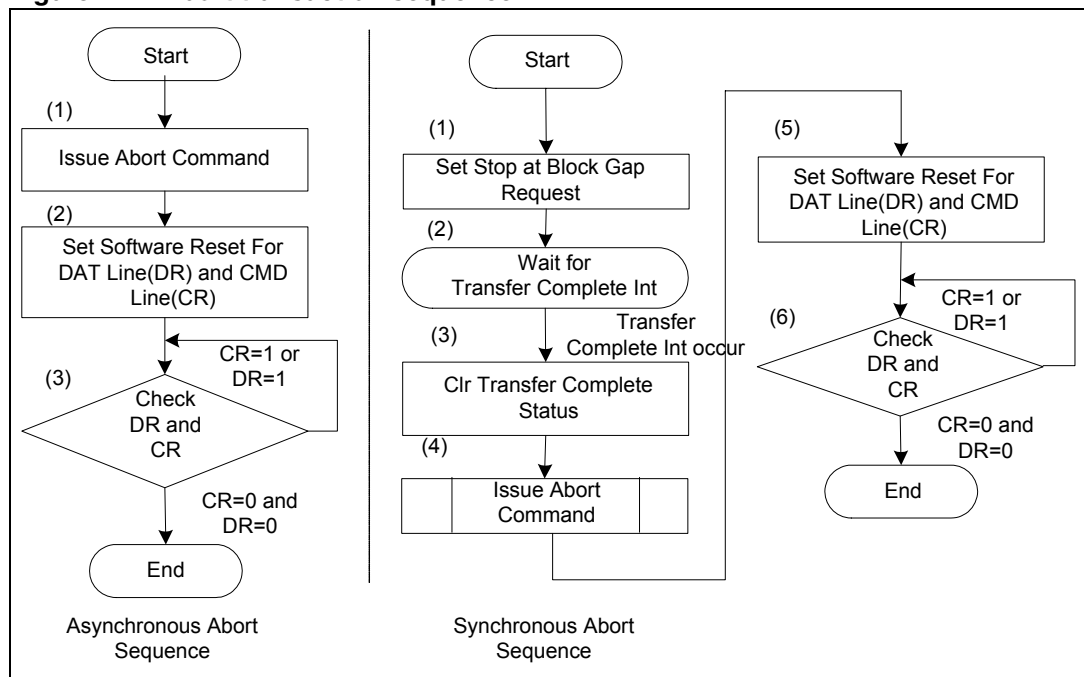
Start

(1)

Issue Abort Command

(2)

Set Software Reset For DAT Line(DR) and CMD Line(CR)

CR=1 or DR=1

(3)

Check DR and CR

CR=0 and DR=0

End

Asynchronous Abort Sequence

Start

(1)

Set Stop at Block Gap Request

(2)

Wait for Transfer Complete Int

Transfer Complete Int occur

(3)

Clr Transfer Complete Status

(4)

Issue Abort Command

(5)

Set Software Reset For DAT Line(DR) and CMD Line(CR)

CR=1 or DR=1

(6)

Check DR and CR

CR=0 and DR=0

End

Synchronous Abort Sequence